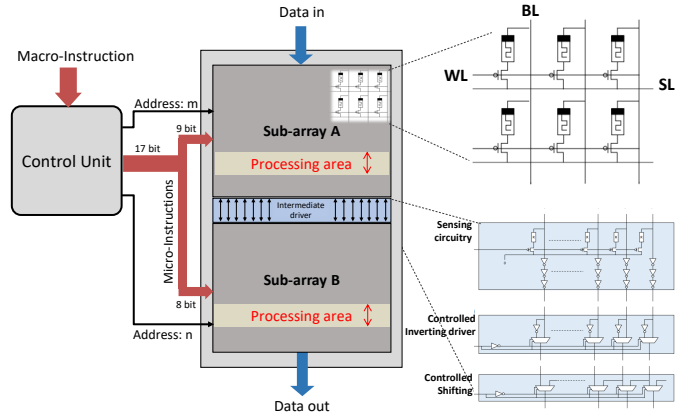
Data in

Macro-Instruction

Address: m

9 bit

17 bit

Control Unit

Sub-array A

Processing area

Intermediate driver

Micro-Instructions

Sub-array B

8 bit

Processing area

Address: n

Data out

BL

WL

SL

Sensing circuitry

Controlled Inverting driver

Controlled Shifting